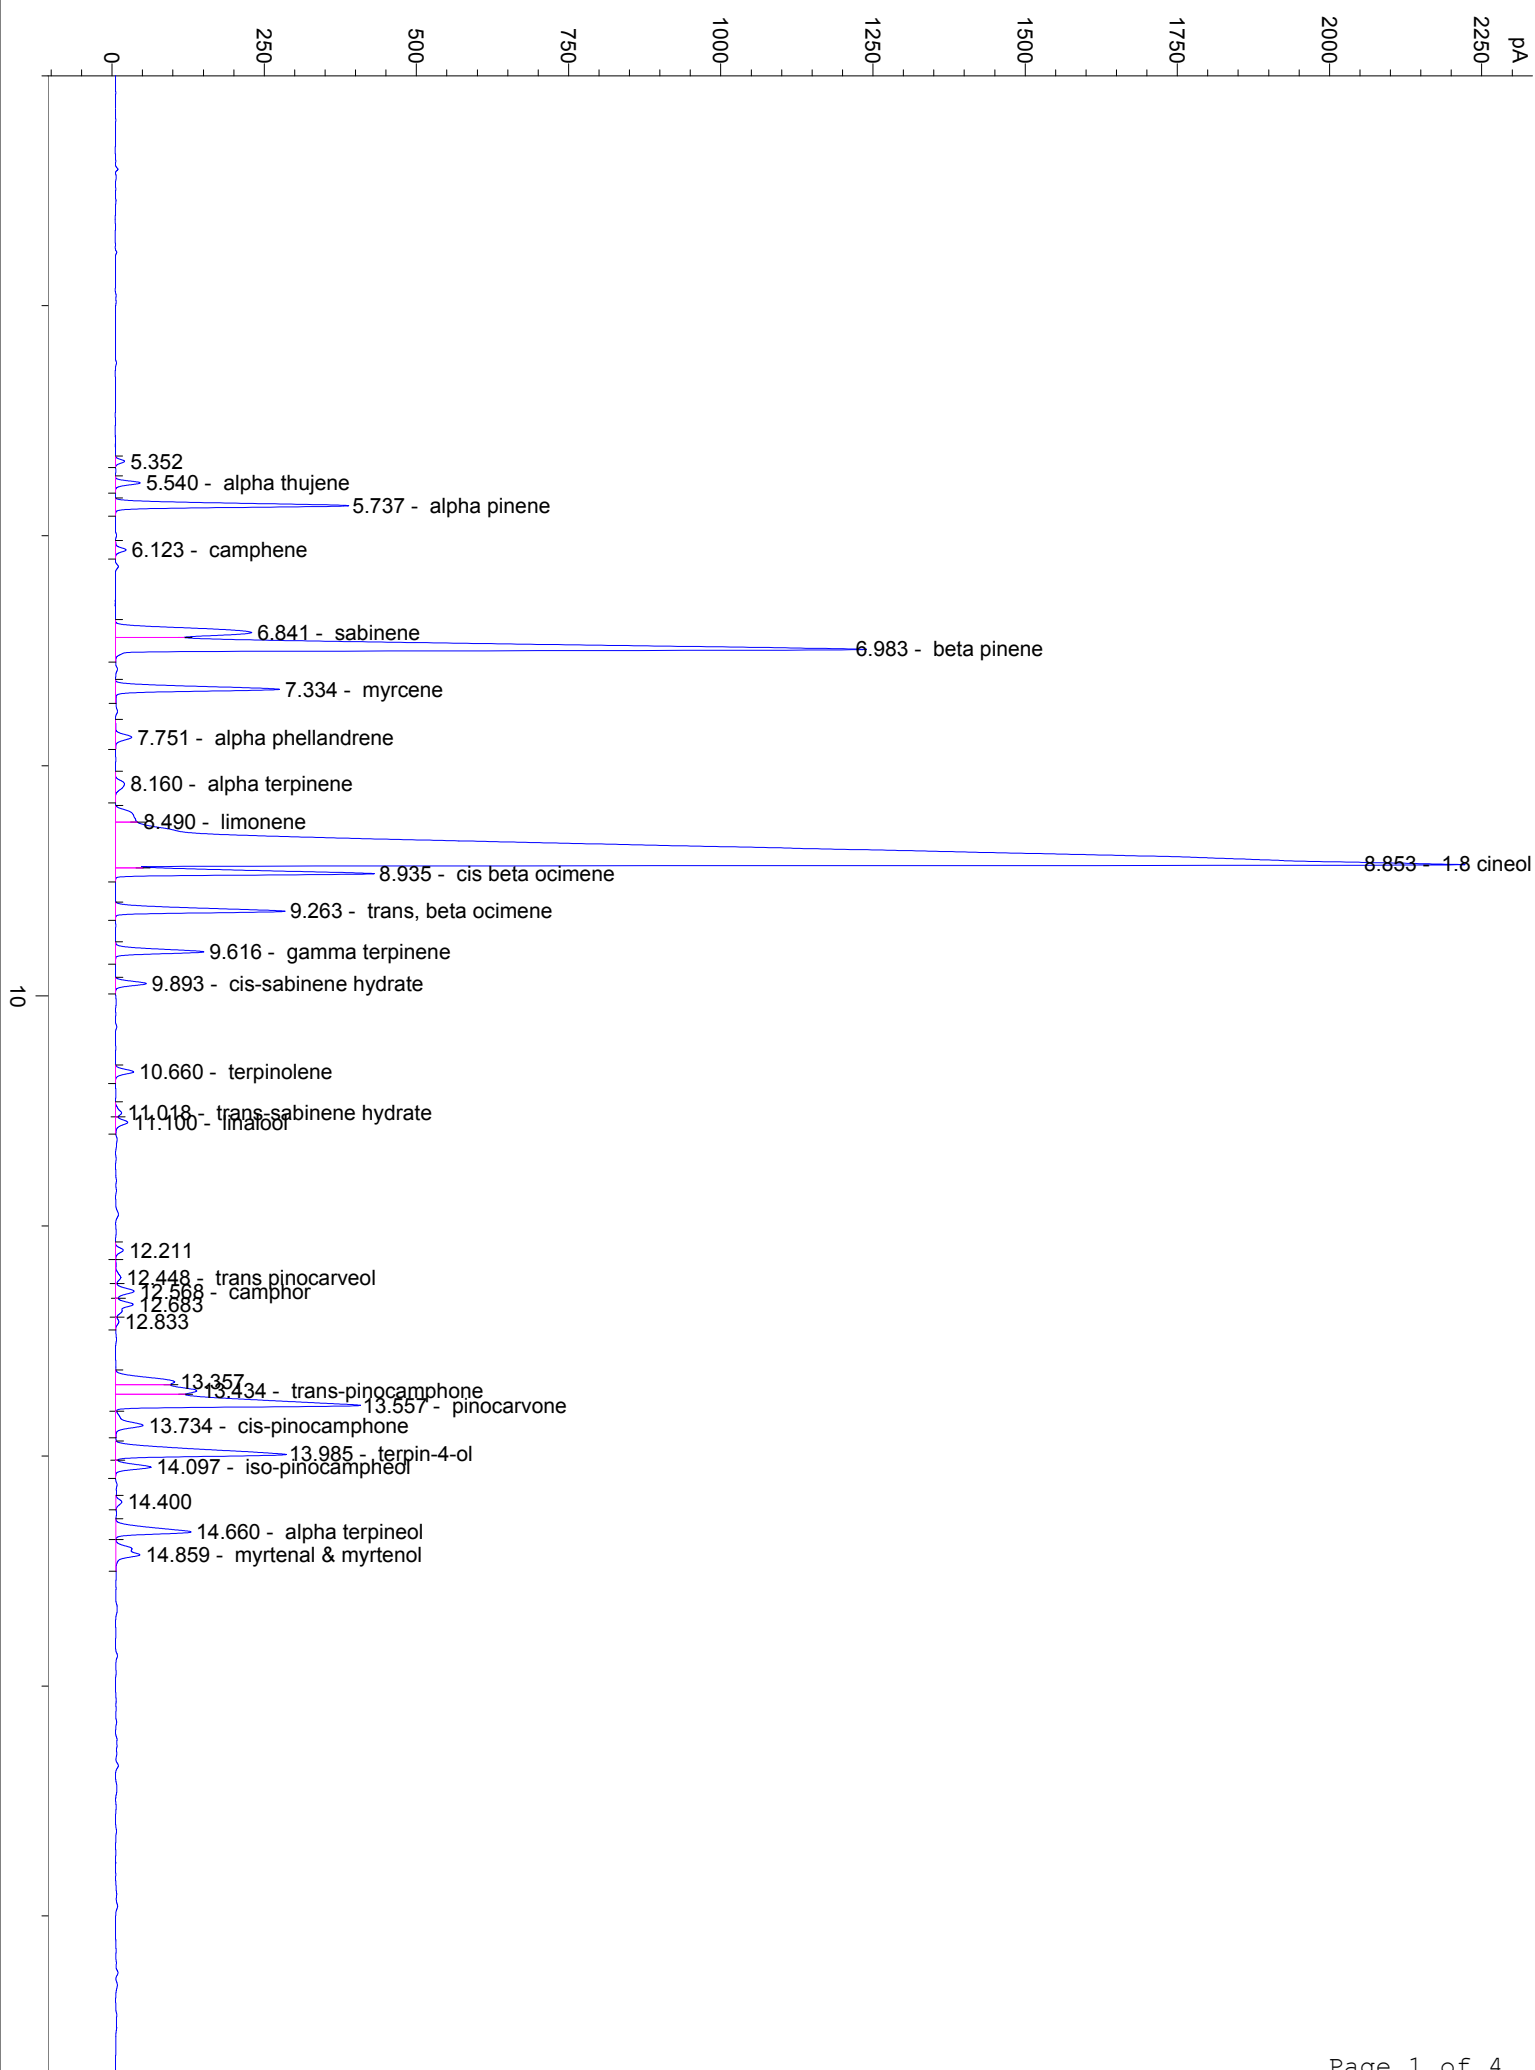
0
250
500
750
1000
1250
1500
1750
2000
2250
pA

5.352
5.540 - alpha thujene
5.737 - alpha pinene
6.123 - camphene
6.841 - sabinene
6.983 - beta pinene
7.334 - myrcene
7.751 - alpha phellandrene
8.160 - alpha terpinene
8.490 - limonene
8.853 - 1.8 cineol
8.935 - cis beta ocimene
9.263 - trans, beta ocimene
9.616 - gamma terpinene
9.893 - cis-sabinene hydrate
10
10.660 - terpinolene
11.018 - trans-sabinene hydrate
11.100 - linalool
12.211
12.448 - trans pinocarveol
12.568 - camphor
12.683
12.833
13.357
13.434 - trans-pinocamphone
13.557 - pinocarvone
13.734 - cis-pinocamphone
13.985 - terpin-4-ol
14.097 - iso-pinocampheol
14.400
14.660 - alpha terpineol
14.859 - myrtenal & myrtenol

Page 1 of 4